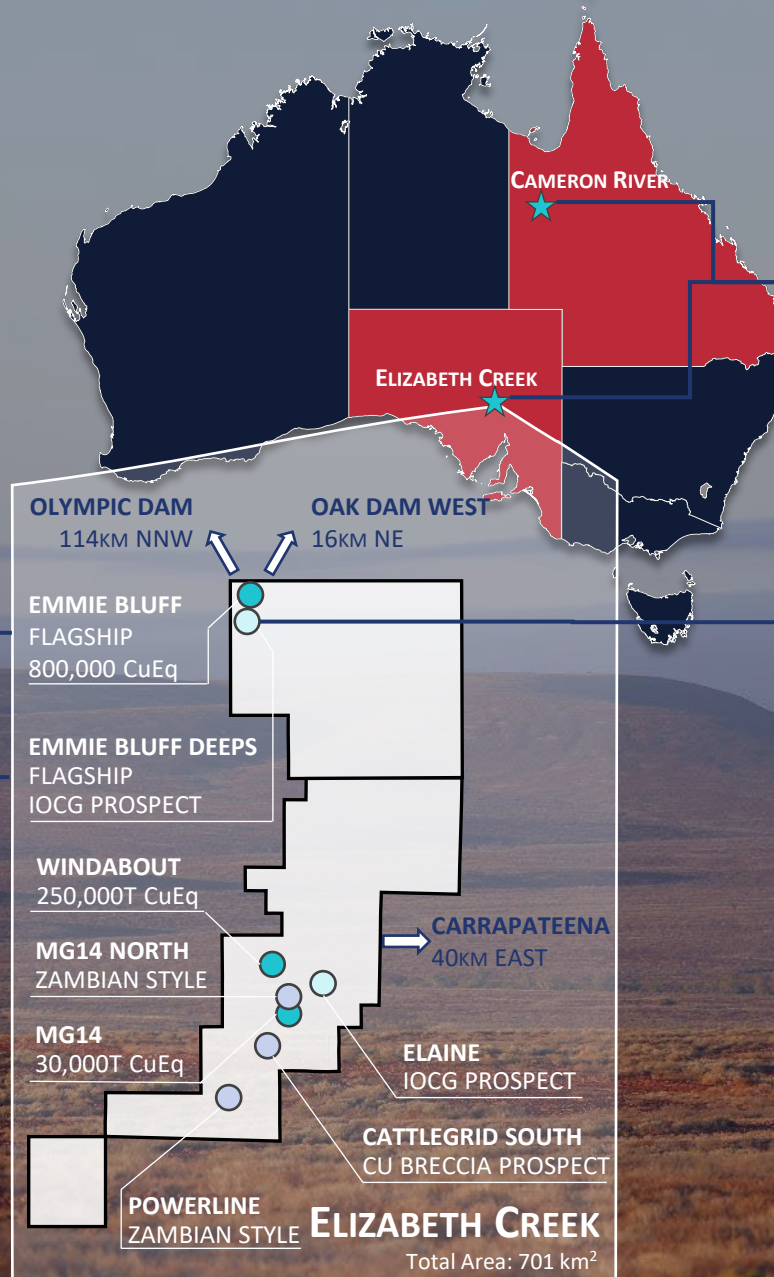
CAMERON RIVER

ELIZABETH CREEK

OLYMPIC DAM
114KM NNW

OAK DAM WEST
16KM NE

EMMIE BLUFF
FLAGSHIP
800,000 CuEq

EMMIE BLUFF DEEPS
FLAGSHIP
IOCG PROSPECT

WINDABOUT
250,000T CuEq

MG14 NORTH
ZAMBIAN STYLE

MG14
30,000T CuEq

CARRAPATEENA
40KM EAST

ELAINE
IOCG PROSPECT

CATTLEGRID SOUTH
CU BRECCIA PROSPECT

POWERLINE
ZAMBIAN STYLE

ELIZABETH CREEK
Total Area: 701 km$^2$